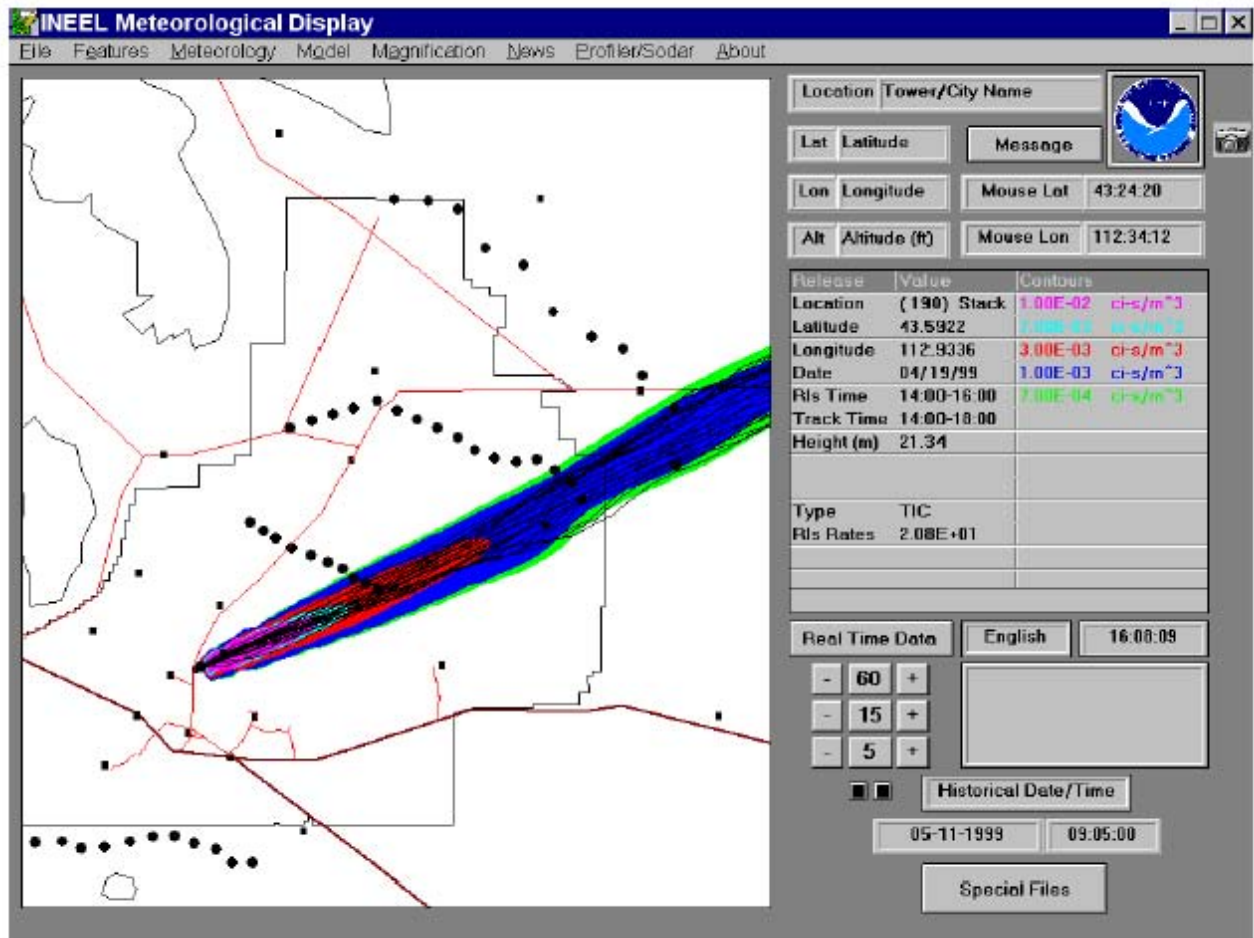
INEEL Meteorological Display

File Features Meteorology Model Magnification News Profiler/Sodar About

Location Tower/City Name

Lat Latitude

Message

Lon Longitude

Mouse Lat 43:24:20

Alt Altitude (ft)

Mouse Lon 112:34:12

| Release | Value | Contours | |
|---|---|---|---|
| Location | (190) Stack | 1.00E-02 | ci-s/m^3 |
| Latitude | 43.5922 | 7.00E-03 | ci-s/m^3 |
| Longitude | 112.9336 | 3.00E-03 | ci-s/m^3 |
| Date | 04/19/99 | 1.00E-03 | ci-s/m^3 |
| Rls Time | 14:00-16:00 | 7.00E-04 | ci-s/m^3 |
| Track Time | 14:00-18:00 | | |
| Height (m) | 21.34 | | |
| Type | TIC | | |
| Rls Rates | 2.08E+01 | | |

Real Time Data

English

16:08:09

- 60 +

- 15 +

- 5 +

Historical Date/Time

05-11-1999

09:05:00

Special Files